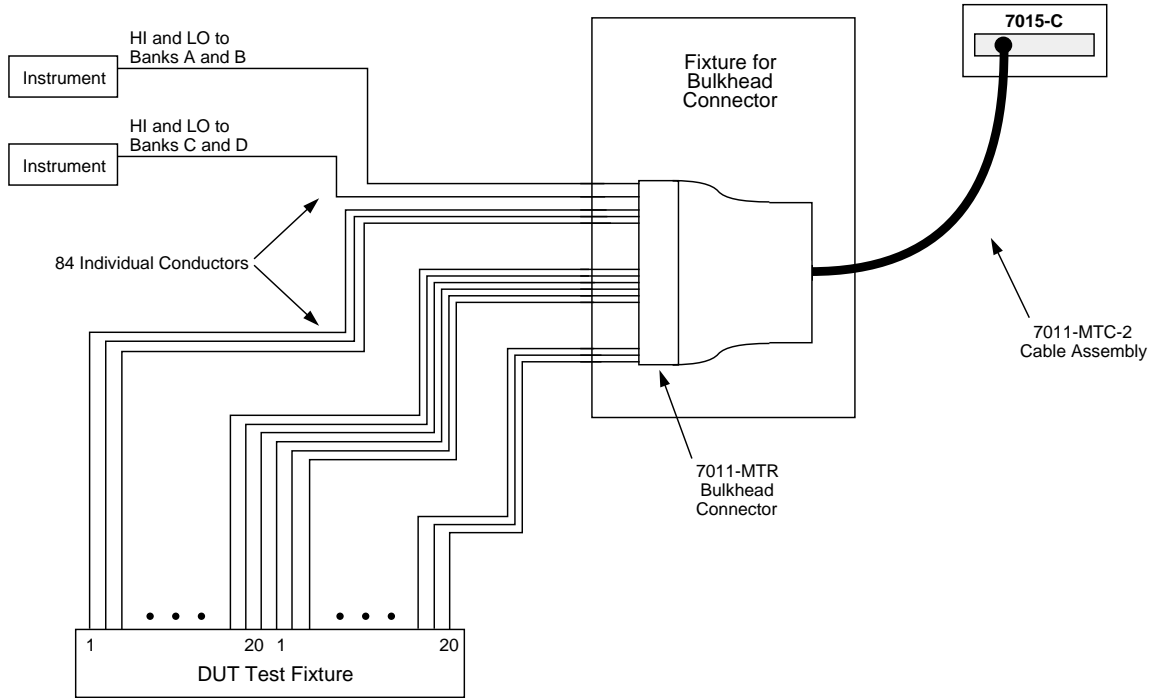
Instrument

HI and LO to Banks A and B

Instrument

HI and LO to Banks C and D

84 Individual Conductors

Fixture for Bulkhead Connector

7015-C

7011-MTC-2 Cable Assembly

7011-MTR Bulkhead Connector

• • •

• • •

1

20

1

20

DUT Test Fixture